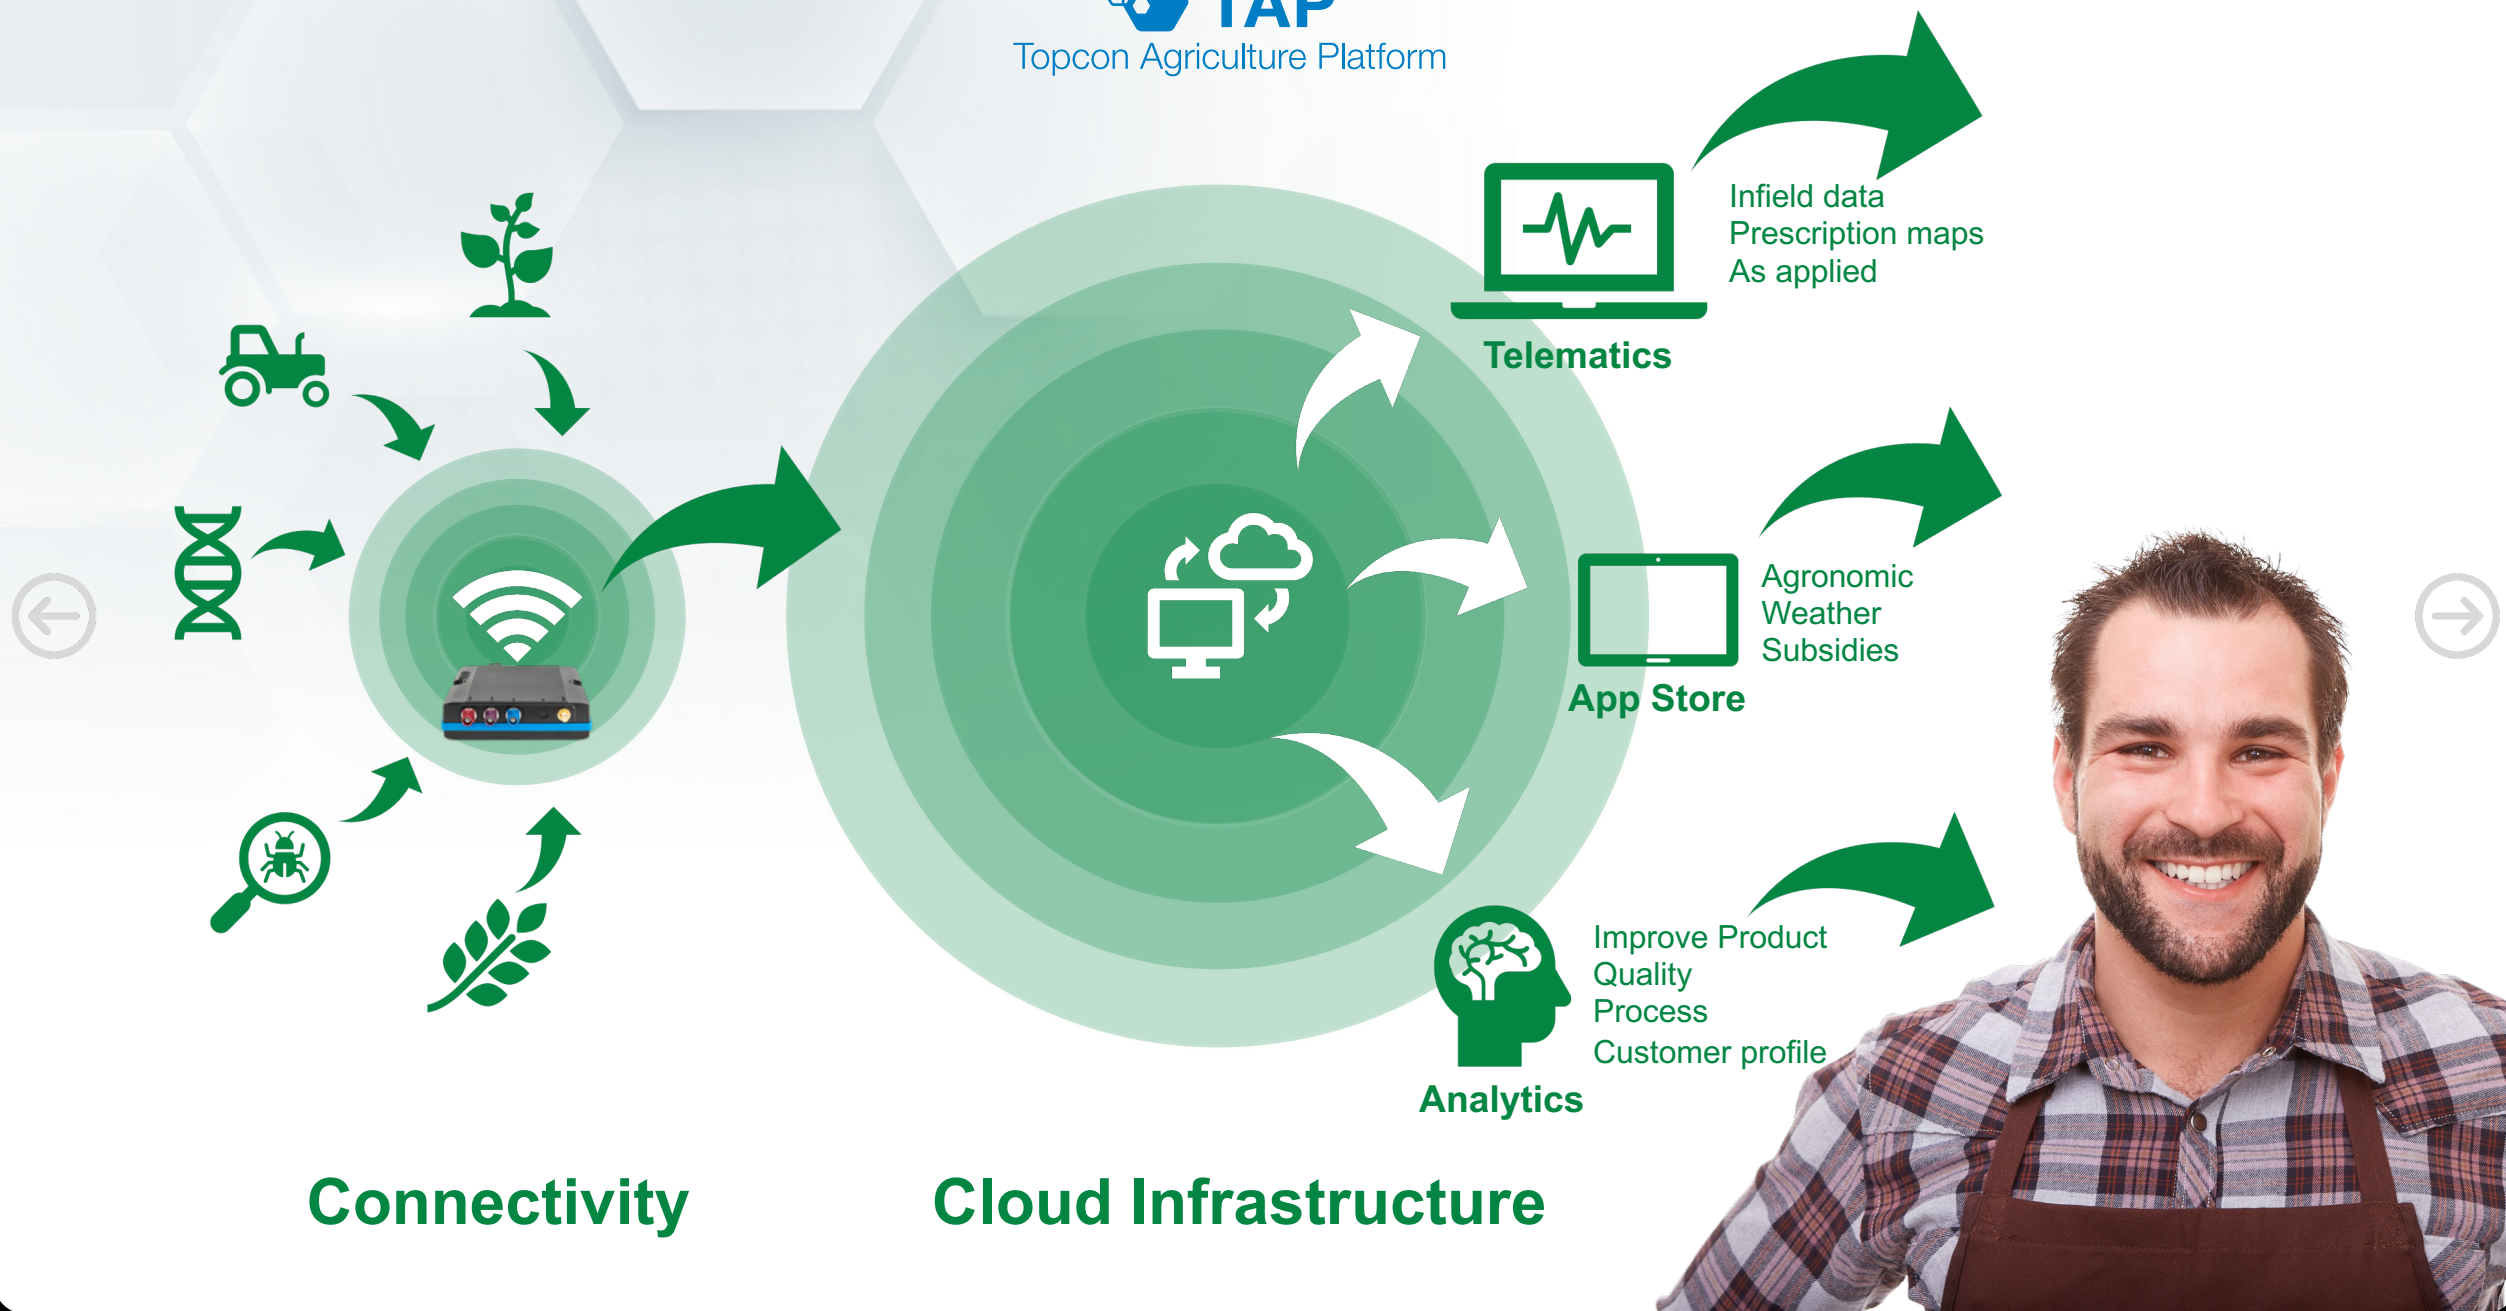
TAP
Topcon Agriculture Platform

Telematics
Infield data
Prescription maps
As applied

App Store
Agronomic
Weather
Subsidies

Analytics
Improve Product
Quality
Process
Customer profile

Connectivity

Cloud Infrastructure